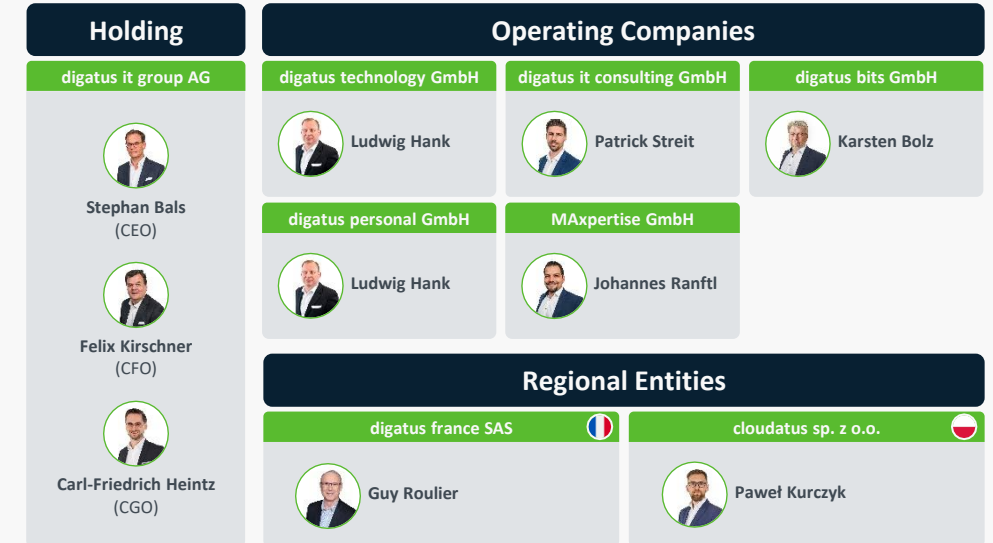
Holding

digatus it group AG

Stephan Bals
(CEO)

Felix Kirschner
(CFO)

Carl-Friedrich Heintz
(CGO)

Operating Companies

digatus technology GmbH

Ludwig Hank

digatus it consulting GmbH

Patrick Streit

digatus bits GmbH

Karsten Bolz

digatus personal GmbH

Ludwig Hank

MAxpertise GmbH

Johannes Ranftl

Regional Entities

digatus france SAS

Guy Roulier

cloudatus sp. z o.o.

Paweł Kurczyk